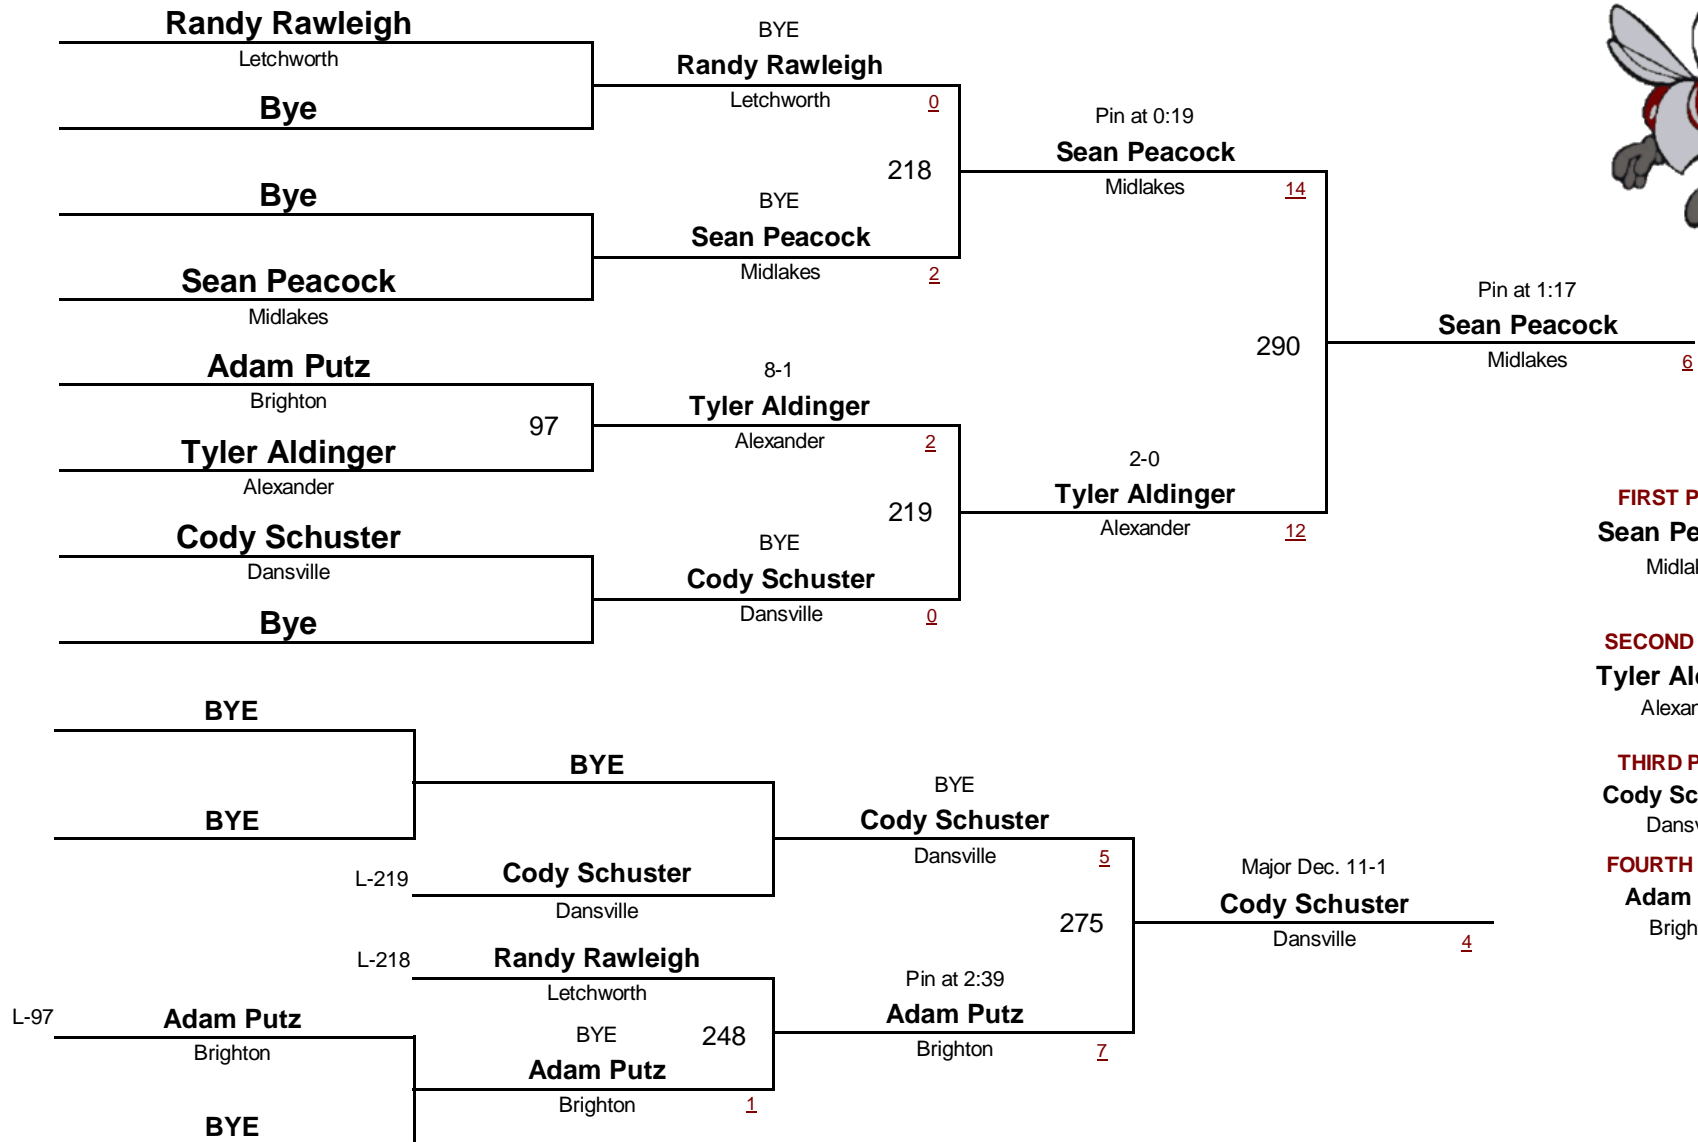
Randy Rawleigh
Letchworth
Bye

BYE
Randy Rawleigh
Letchworth 0

218

Bye

BYE
Sean Peacock
Midlakes 2

Sean Peacock
Midlakes

Pin at 0:19
Sean Peacock
Midlakes 14

290

Pin at 1:17
Sean Peacock
Midlakes 6

Adam Putz
Brighton
97
Tyler Aldinger
Alexander

8-1
Tyler Aldinger
Alexander 2

219

2-0
Tyler Aldinger
Alexander 12

Cody Schuster
Dansville
Bye

BYE
Cody Schuster
Dansville 0

FIRST P
Sean Pe
Midla

SECOND
Tyler Al
Alexan

THIRD P
Cody Sc
Dans

FOURTH
Adam
Brigh

BYE
BYE

BYE

L-219
Cody Schuster
Dansville

BYE
Cody Schuster
Dansville 5

275

Major Dec. 11-1
Cody Schuster
Dansville 4

L-218
Randy Rawleigh
Letchworth
BYE
248
Adam Putz
Brighton 1

Pin at 2:39
Adam Putz
Brighton 7

L-97
Adam Putz
Brighton
BYE